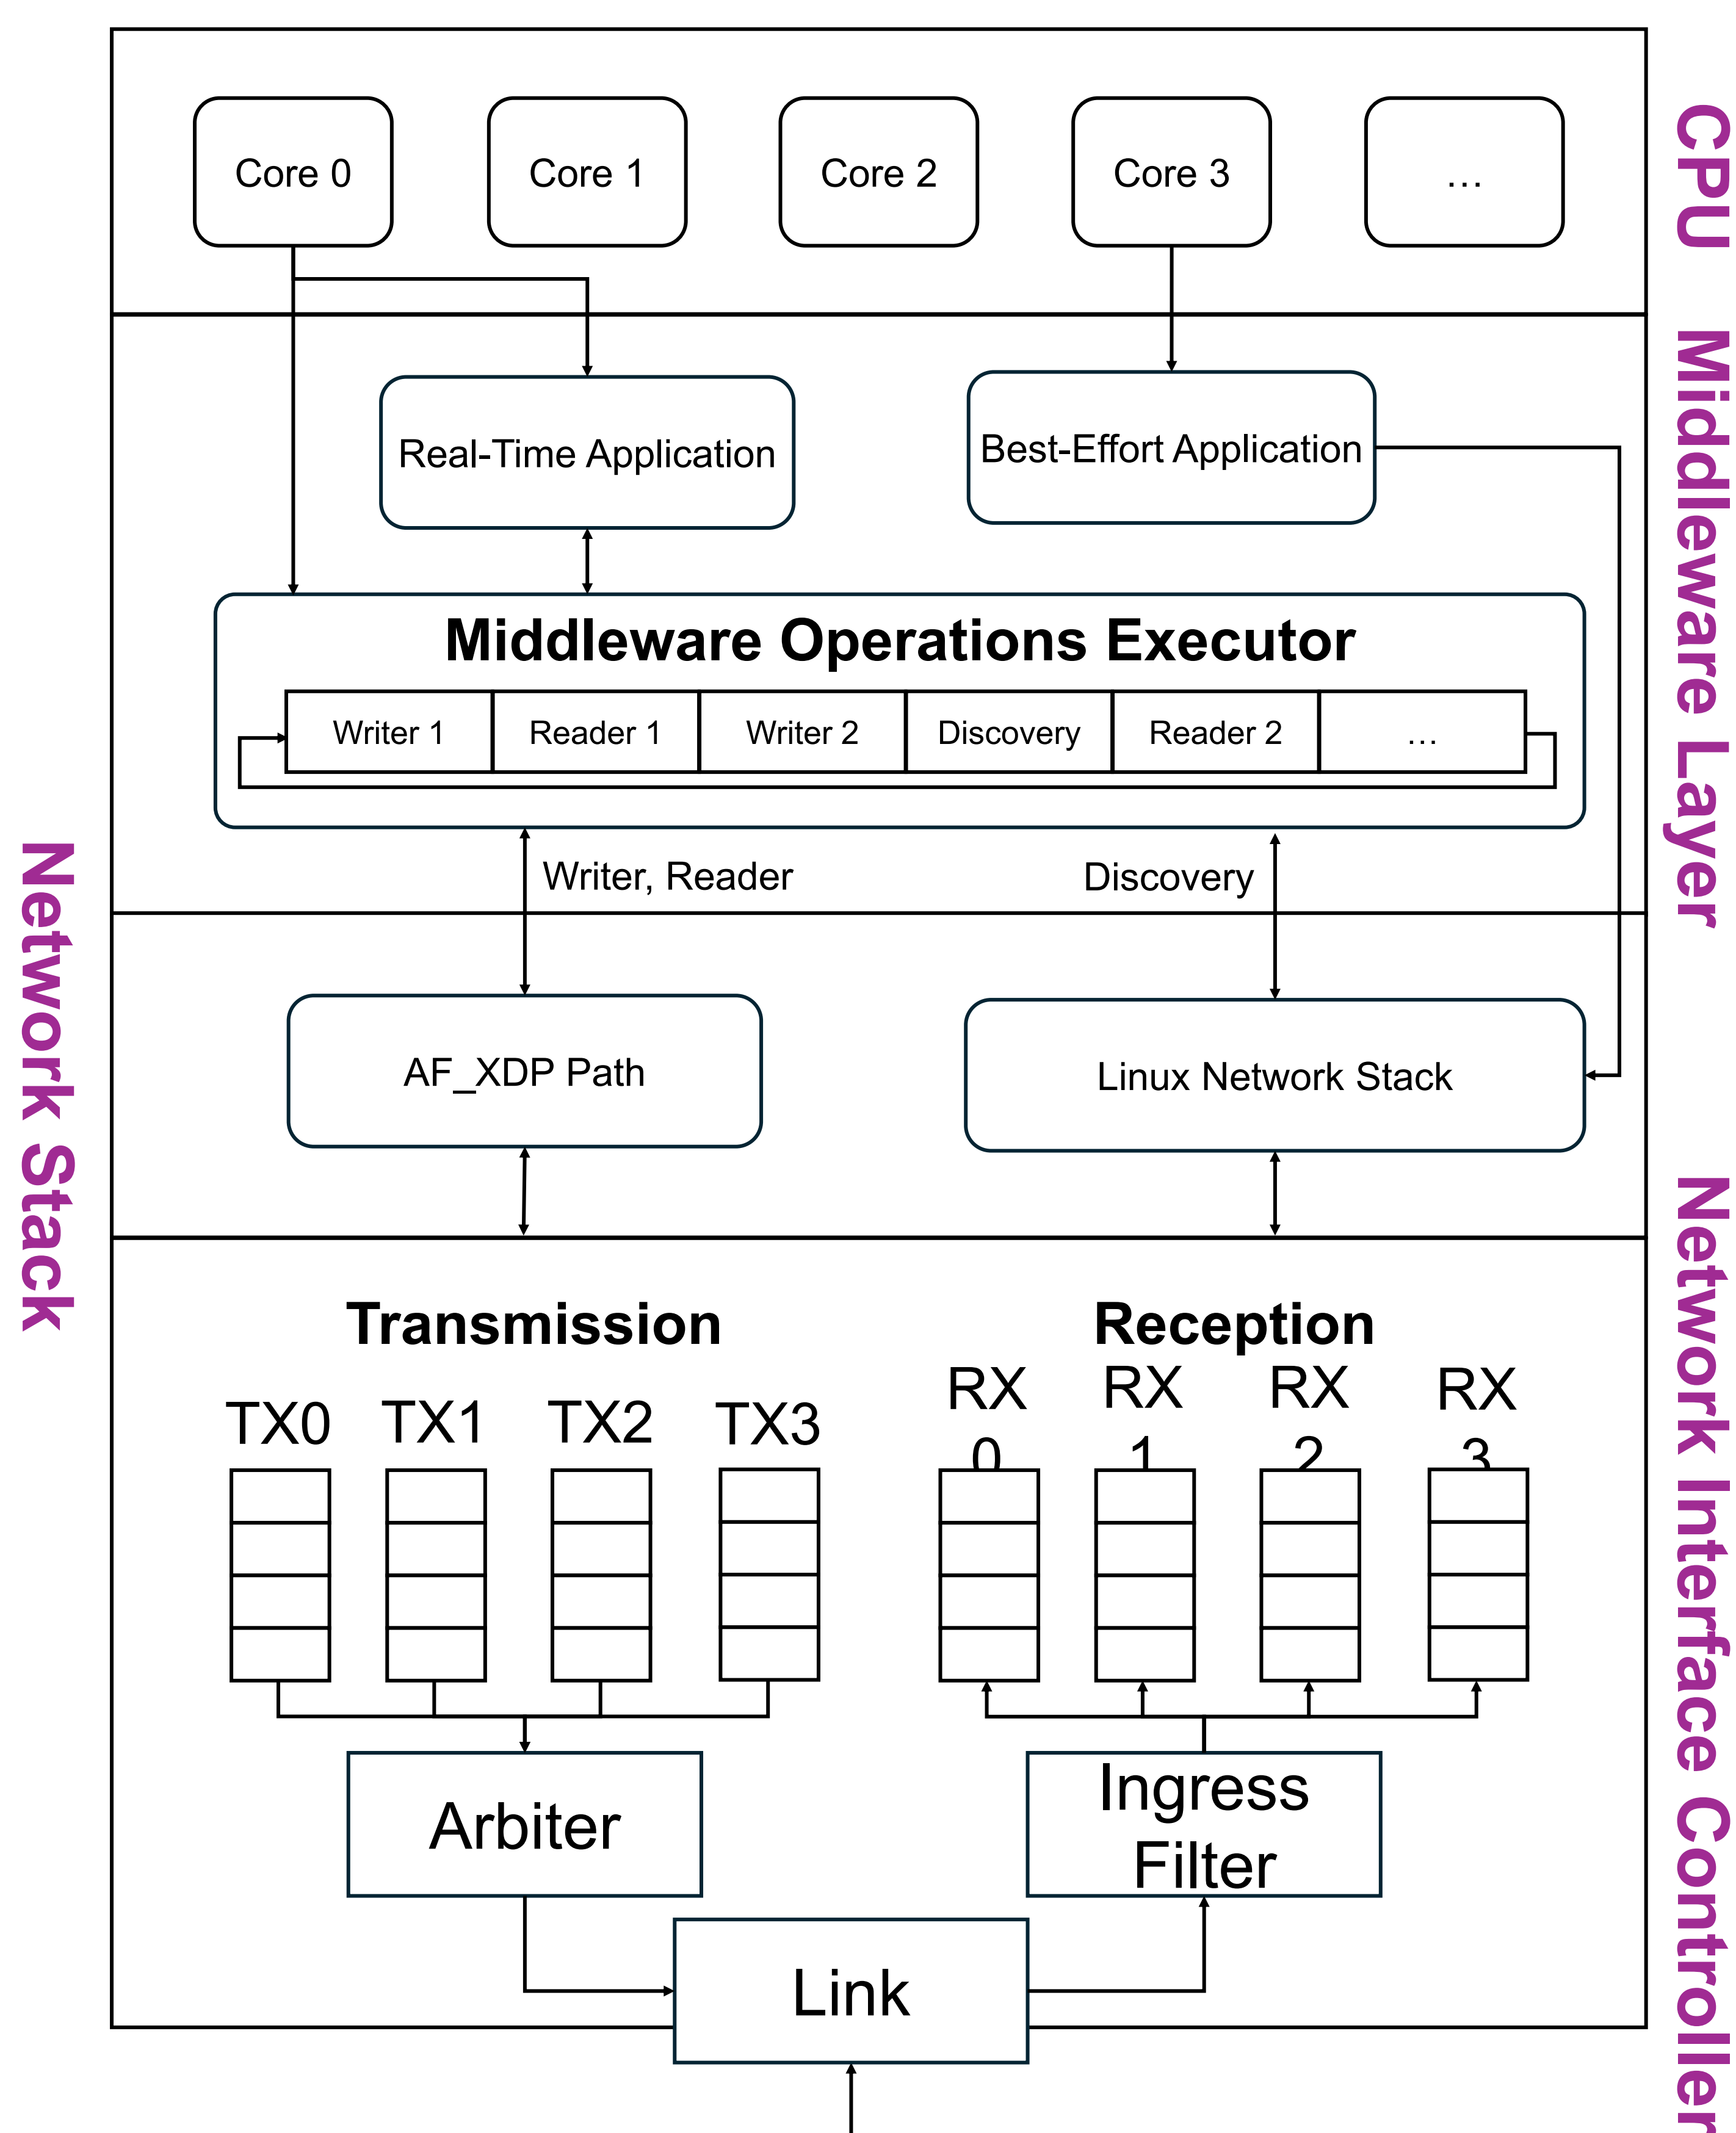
Core 0
Core 1
Core 2
Core 3
...

CPU

Real-Time Application
Best-Effort Application

Middleware Operations Executor

| Writer 1 | Reader 1 | Writer 2 | Discovery | Reader 2 | ... |
|---|---|---|---|---|---|

Writer, Reader
Discovery

Middleware Layer

Network Stack

AF_XDP Path
Linux Network Stack

Transmission
TX0 TX1 TX2 TX3

Reception
RX 0 RX 1 RX 2 RX 3

Arbiter
Ingress Filter
Link

Network Interface Controller